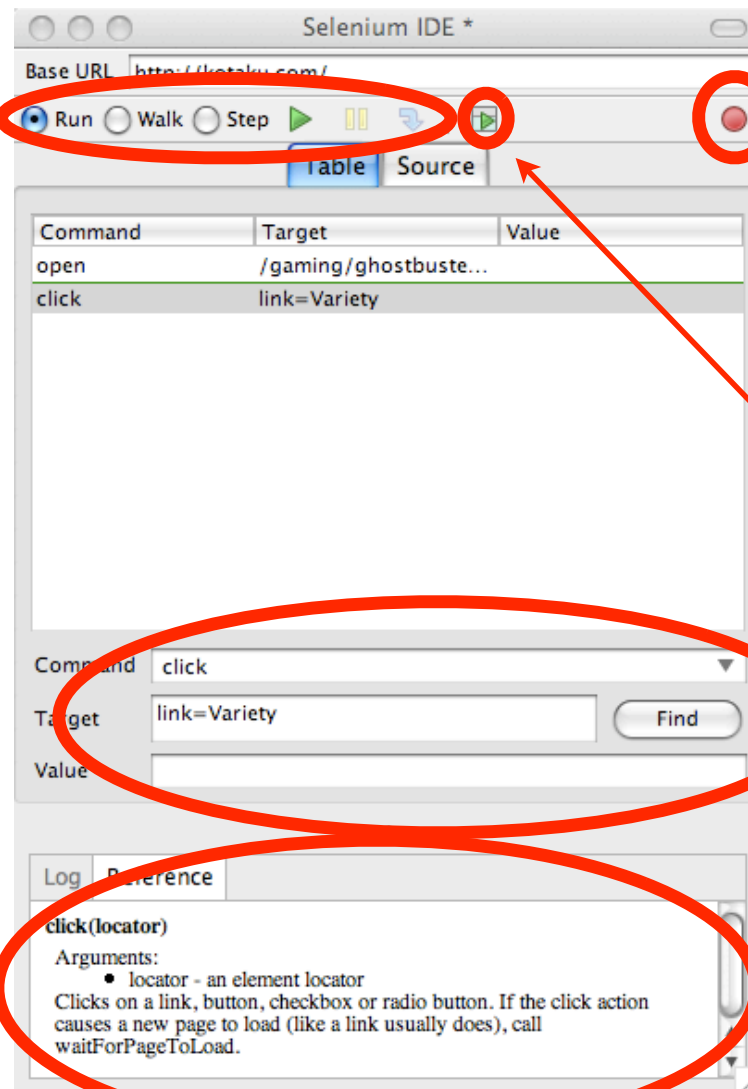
Selenium IDE *

Base URL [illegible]

Run Walk Step

Table Source

| Command | Target | Value |
|---|---|---|
| open | /gaming/ghostbuste... | |
| click | link=Variety | |

Command click

Target link=Variety Find

Value

Log Reference

click(locator)

Arguments:
- locator - an element locator

Clicks on a link, button, checkbox or radio button. If the click action causes a new page to load (like a link usually does), call waitForPageToLoad.